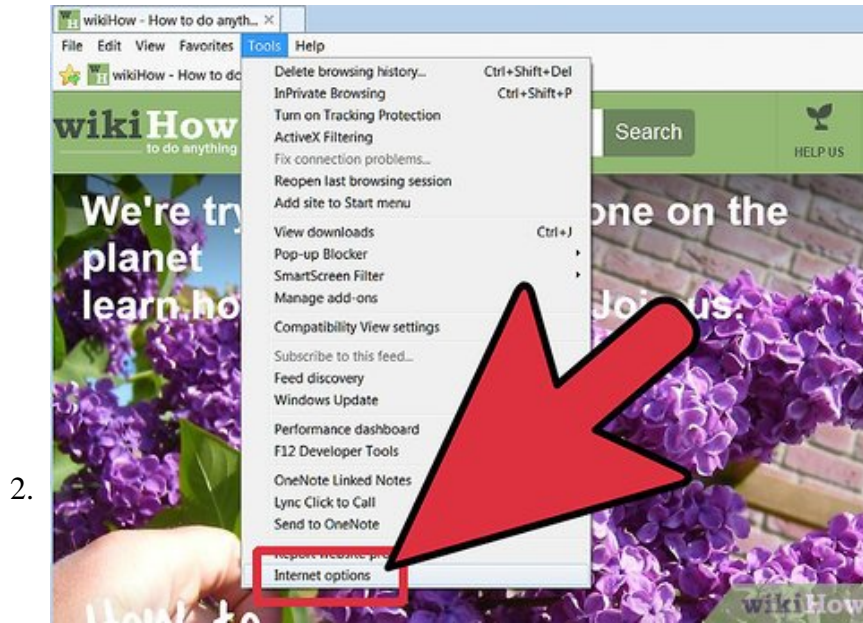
wikiHow - How to do anyth...

File Edit View Favorites Tools Help

wikiHow - How to do

wikiHow to do anything

Search

HELP US

We're try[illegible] one on the planet learn ho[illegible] Join us.

Delete browsing history... Ctrl+Shift+Del
InPrivate Browsing Ctrl+Shift+P
Turn on Tracking Protection
ActiveX Filtering
Fix connection problems...
Reopen last browsing session
Add site to Start menu
View downloads Ctrl+J
Pop-up Blocker
SmartScreen Filter
Manage add-ons
Compatibility View settings
Subscribe to this feed...
Feed discovery
Windows Update
Performance dashboard
F12 Developer Tools
OneNote Linked Notes
Lync Click to Call
Send to OneNote
Report website pr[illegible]
Internet options

2.

How to

wikiHow